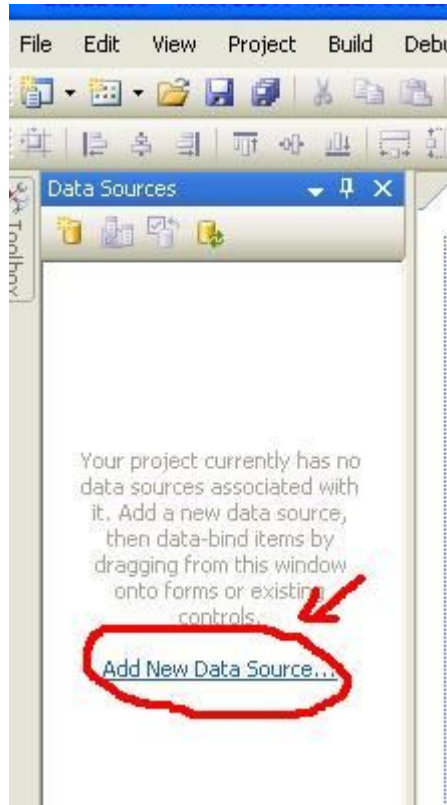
File Edit View Project Build Debu

Toolbox

Data Sources

Your project currently has no data sources associated with it. Add a new data source, then data-bind items by dragging from this window onto forms or existing controls.

Add New Data Source...